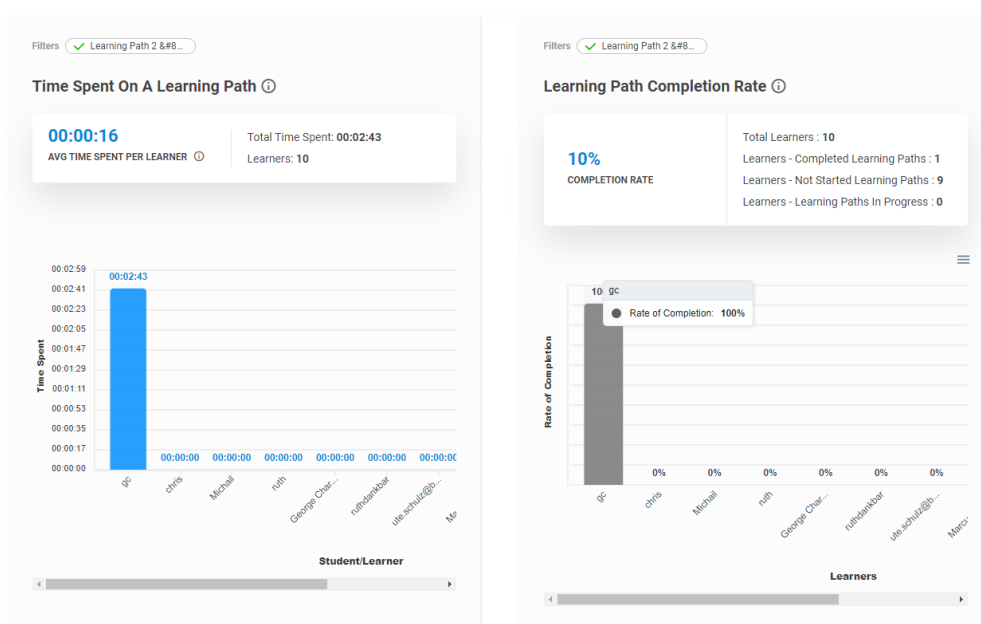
Filters Learning Path 2 &#8...

Time Spent On A Learning Path ⓘ

00:00:16
AVG TIME SPENT PER LEARNER ⓘ

Total Time Spent: 00:02:43
Learners: 10

00:02:59
00:02:41
00:02:23
00:02:05
00:01:47
00:01:29
00:01:11
00:00:53
00:00:35
00:00:17
00:00:00

Time Spent

00:02:43
00:00:00 00:00:00 00:00:00 00:00:00 00:00:00 00:00:0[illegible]

gc chris Michail ruth George Char... ruthdankbar ute.schulz@b... Ma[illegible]

Student/Learner

Filters Learning Path 2 &#8...

Learning Path Completion Rate ⓘ

10%
COMPLETION RATE

Total Learners : 10
Learners - Completed Learning Paths : 1
Learners - Not Started Learning Paths : 9
Learners - Learning Paths In Progress : 0

Rate of Completion

10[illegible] gc
Rate of Completion: 100%

0% 0% 0% 0% 0% 0%

gc chris Michail ruth George Char... ruthdankbar ute.schulz@b... Marc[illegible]

Learners